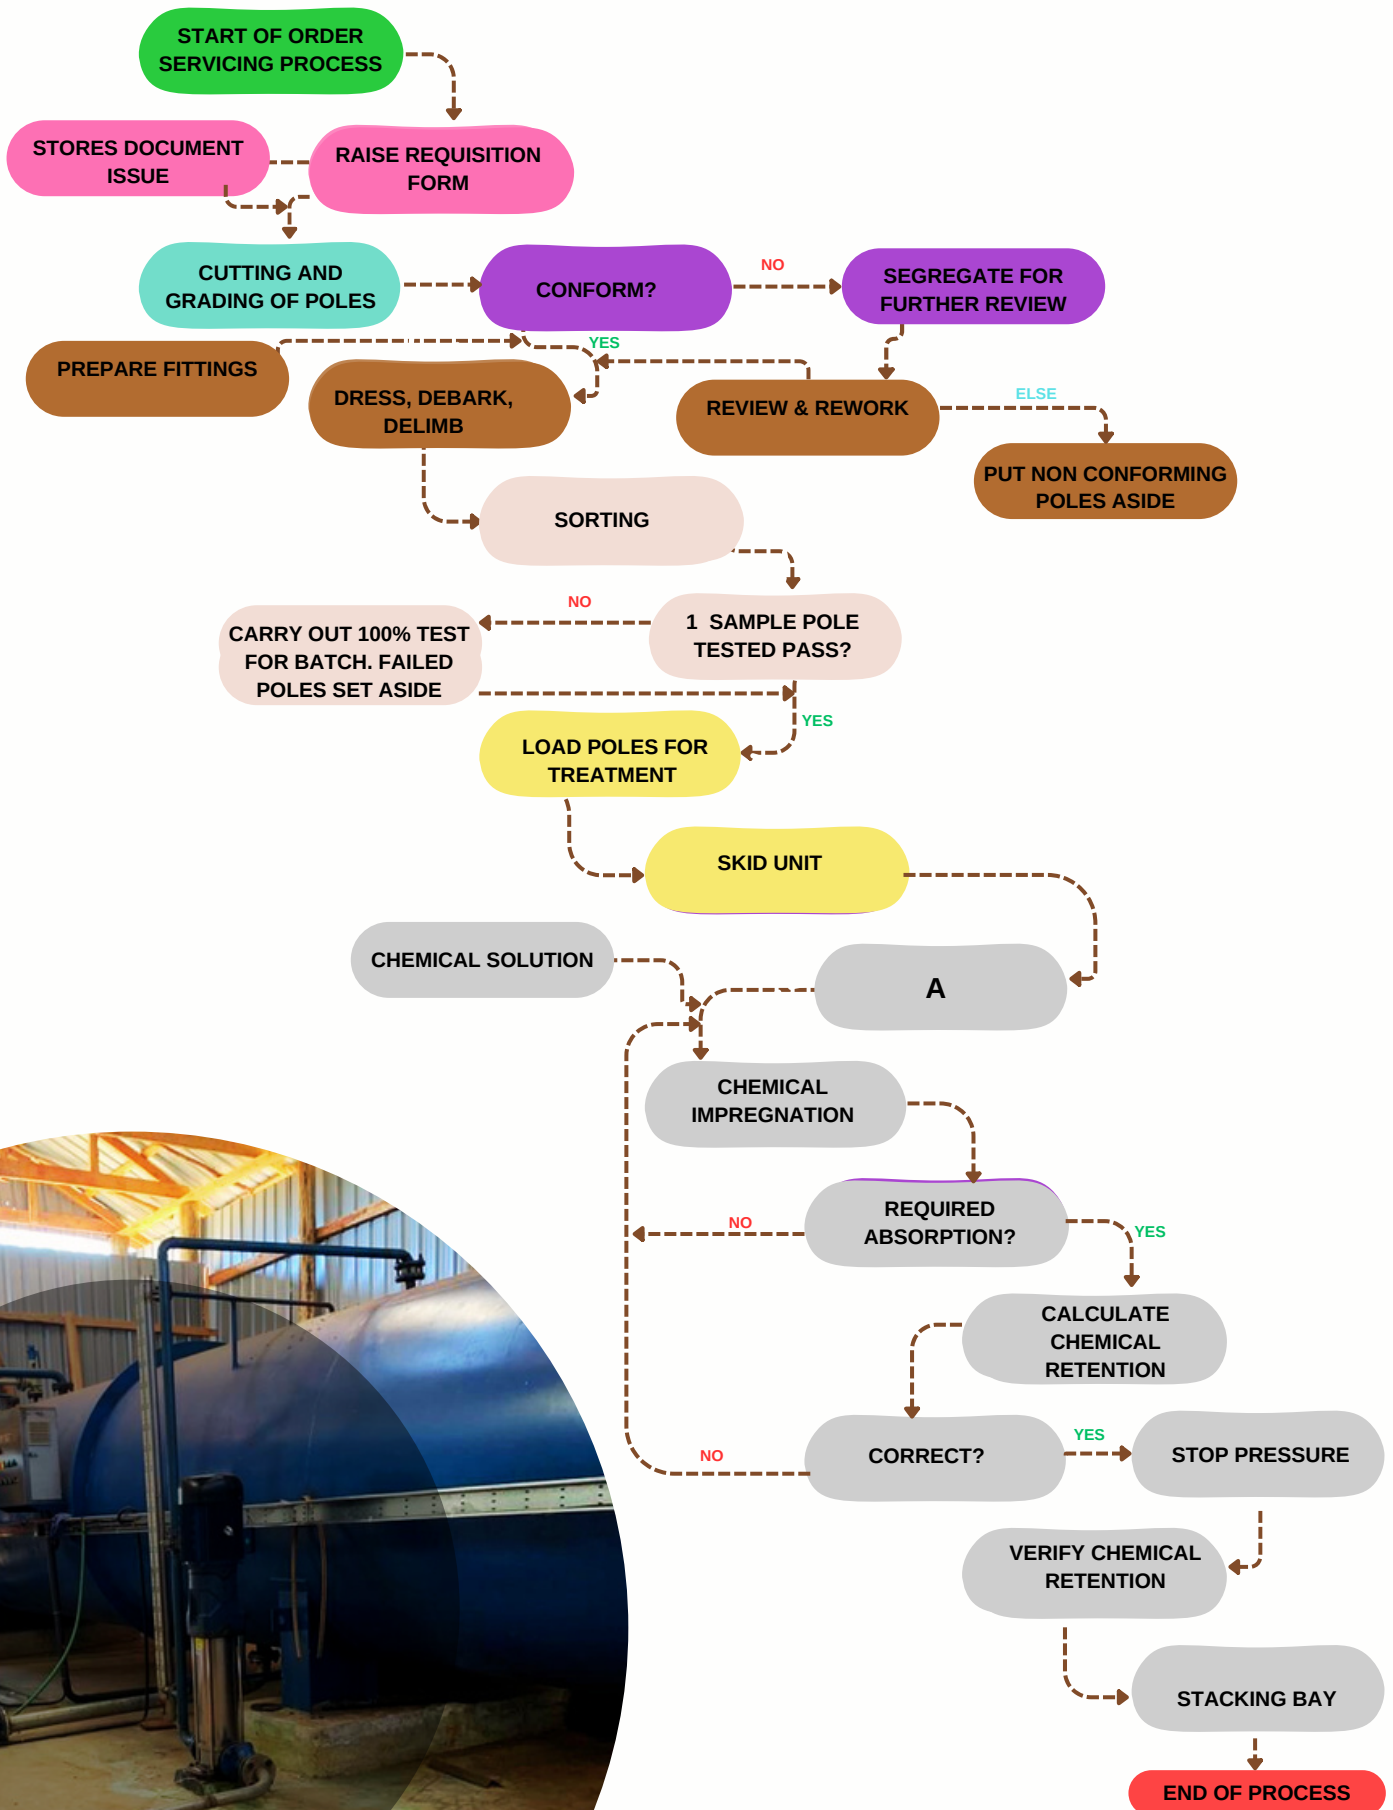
START OF ORDER SERVICING PROCESS

STORES DOCUMENT ISSUE

RAISE REQUISITION FORM

CUTTING AND GRADING OF POLES

CONFORM?

NO

SEGREGATE FOR FURTHER REVIEW

PREPARE FITTINGS

YES

DRESS, DEBARK, DELIMB

REVIEW & REWORK

ELSE

PUT NON CONFORMING POLES ASIDE

SORTING

NO

CARRY OUT 100% TEST FOR BATCH. FAILED POLES SET ASIDE

1 SAMPLE POLE TESTED PASS?

YES

LOAD POLES FOR TREATMENT

SKID UNIT

CHEMICAL SOLUTION

A

CHEMICAL IMPREGNATION

NO

REQUIRED ABSORPTION?

YES

CALCULATE CHEMICAL RETENTION

NO

CORRECT?

YES

STOP PRESSURE

VERIFY CHEMICAL RETENTION

STACKING BAY

END OF PROCESS